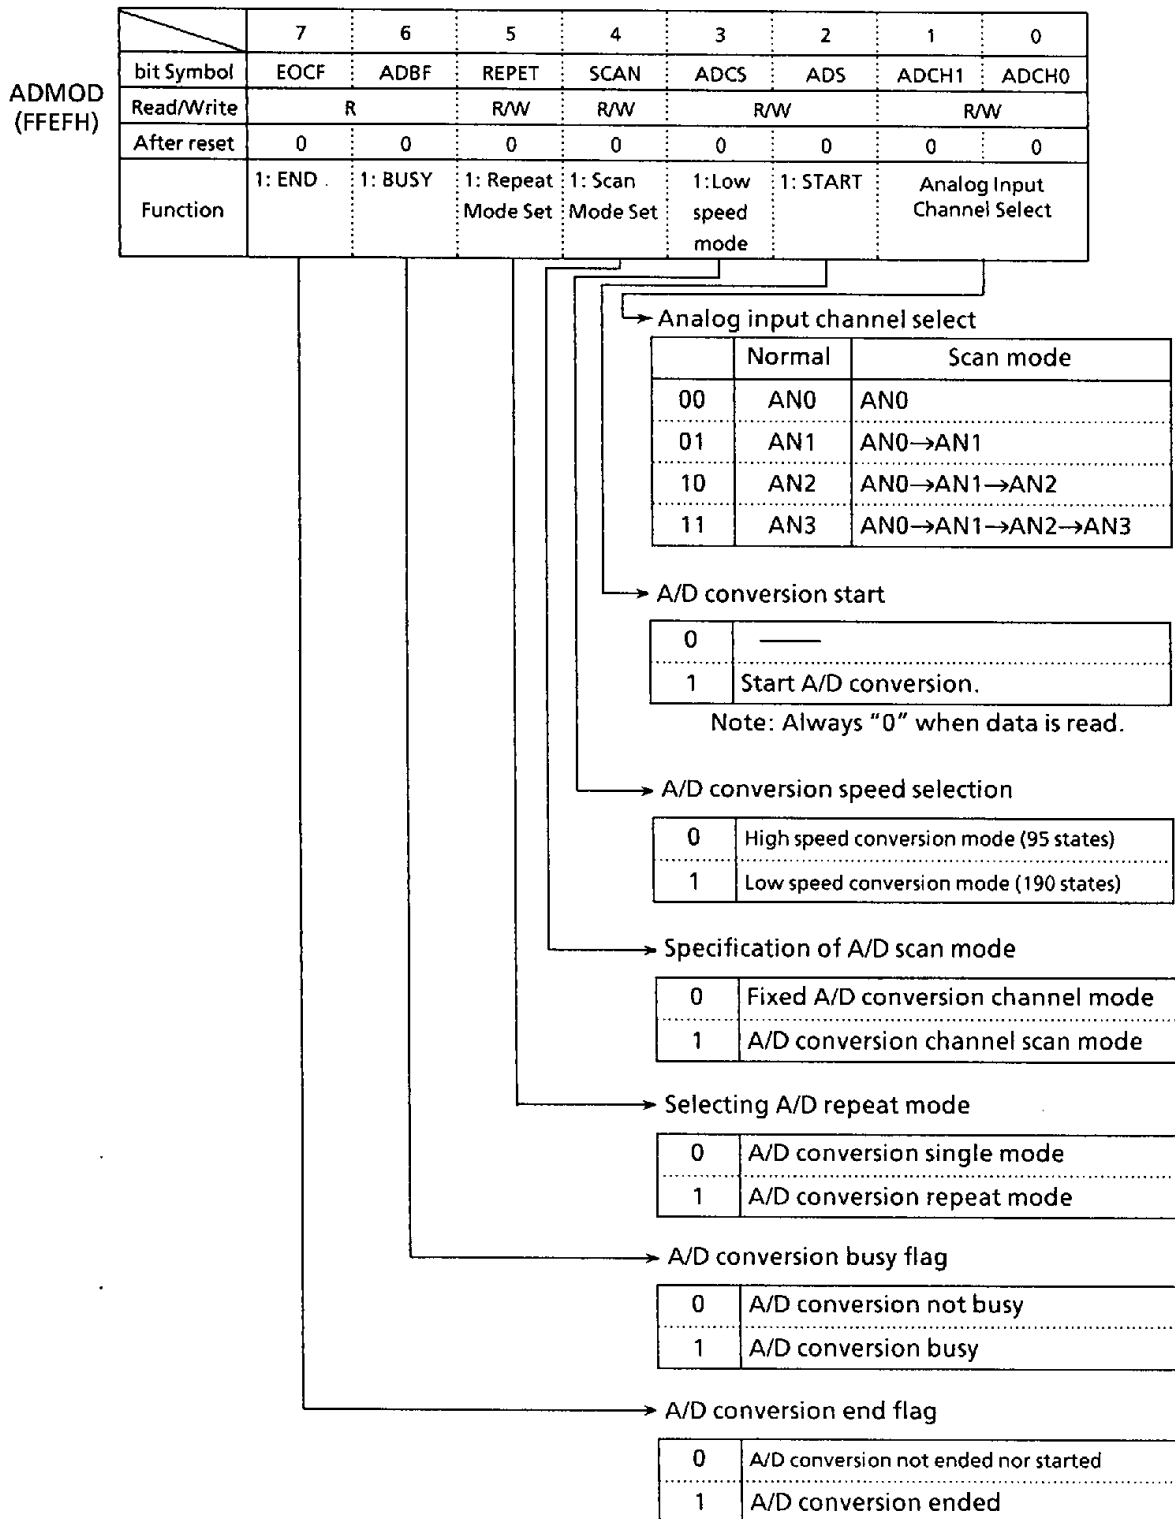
ADMOD (FFEFH)

| | 7 | 6 | 5 | 4 | 3 | 2 | 1 | 0 |
|---|---|---|---|---|---|---|---|---|
| bit Symbol | EOCF | ADBF | REPET | SCAN | ADCS | ADS | ADCH1 | ADCH0 |
| Read/Write | R | | R/W | R/W | R/W | | R/W | |
| After reset | 0 | 0 | 0 | 0 | 0 | 0 | 0 | 0 |
| Function | 1: END | 1: BUSY | 1: Repeat Mode Set | 1: Scan Mode Set | 1: Low speed mode | 1: START | Analog Input Channel Select | |

Analog input channel select

| | Normal | Scan mode |
|---|---|---|
| 00 | AN0 | AN0 |
| 01 | AN1 | AN0→AN1 |
| 10 | AN2 | AN0→AN1→AN2 |
| 11 | AN3 | AN0→AN1→AN2→AN3 |

A/D conversion start

| 0 | —— |
|---|---|
| 1 | Start A/D conversion. |

Note: Always "0" when data is read.

A/D conversion speed selection

| 0 | High speed conversion mode (95 states) |
|---|---|
| 1 | Low speed conversion mode (190 states) |

Specification of A/D scan mode

| 0 | Fixed A/D conversion channel mode |
|---|---|
| 1 | A/D conversion channel scan mode |

Selecting A/D repeat mode

| 0 | A/D conversion single mode |
|---|---|
| 1 | A/D conversion repeat mode |

A/D conversion busy flag

| 0 | A/D conversion not busy |
|---|---|
| 1 | A/D conversion busy |

A/D conversion end flag

| 0 | A/D conversion not ended nor started |
|---|---|
| 1 | A/D conversion ended |